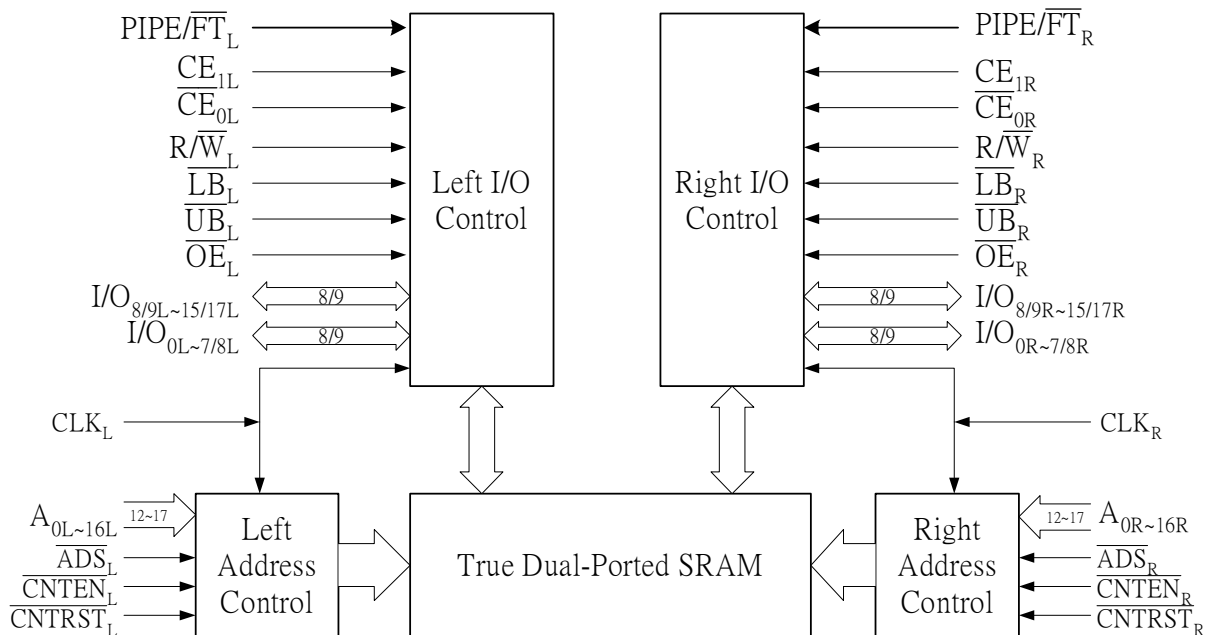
$PIPE/\overline{FT}_L$
$\overline{CE}_{1L}$
$\overline{CE}_{0L}$
$R/\overline{W}_L$
$\overline{LB}_L$
$\overline{UB}_L$
$\overline{OE}_L$
$I/O_{8/9L\sim15/17L}$
8/9
$I/O_{0L\sim7/8L}$
8/9

Left I/O Control

Right I/O Control

$PIPE/\overline{FT}_R$
$\overline{CE}_{1R}$
$\overline{CE}_{0R}$
$R/\overline{W}_R$
$\overline{LB}_R$
$\overline{UB}_R$
$\overline{OE}_R$
8/9
$I/O_{8/9R\sim15/17R}$
8/9
$I/O_{0R\sim7/8R}$

$CLK_L$

$CLK_R$

$A_{0L\sim16L}$
12~17
$\overline{ADS}_L$
$\overline{CNTEN}_L$
$\overline{CNTRST}_L$

Left Address Control

True Dual-Ported SRAM

Right Address Control

12~17
$A_{0R\sim16R}$
$\overline{ADS}_R$
$\overline{CNTEN}_R$
$\overline{CNTRST}_R$